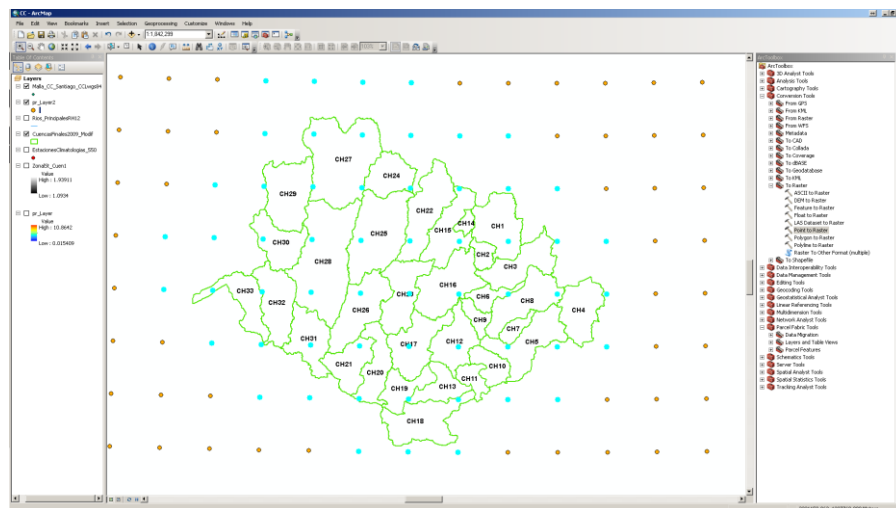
CC - ArcMap

File Edit View Bookmarks Insert Selection Geoprocessing Customize Windows Help

1:1.842.289

Table Of Contents

Layers

Malla_CC_Santiago_CCLwgs84

pr_Layer2

Rios_PrincipalesRM12

CuencasFinales2009_Modif

EstacionesClimatologias_550

ZonalSt_Cuen1

Value

High : 1.00911

Low : 1.0934

pr_Layer

Value

High : 10.8642

Low : 0.015409

CH27

CH24

CH29

CH22

CH14

CH15

CH1

CH30

CH25

CH2

CH28

CH3

CH16

CH23

CH33

CH6

CH8

CH4

CH32

CH26

CH9

CH7

CH31

CH17

CH12

CH5

CH21

CH20

CH10

CH19

CH11

CH13

CH18

ArcToolbox

3D Analyst Tools

Analysis Tools

Cartography Tools

Conversion Tools

From GPS

From KML

From Raster

From WFS

Metadata

To CAD

To Collada

To Coverage

To dBASE

To Geodatabase

To KML

To Raster

ASCII to Raster

DEM to Raster

Feature to Raster

Float to Raster

LAS Dataset to Raster

Point to Raster

Polygon to Raster

Polyline to Raster

Raster To Other Format (multiple)

To Shapefile

Data Interoperability Tools

Data Management Tools

Editing Tools

Geocoding Tools

Geostatistical Analyst Tools

Linear Referencing Tools

Multidimension Tools

Network Analyst Tools

Parcel Fabric Tools

Data Migration

Layers and Table Views

Parcel Features

Schematics Tools

Server Tools

Spatial Analyst Tools

Spatial Statistics Tools

Tracking Analyst Tools